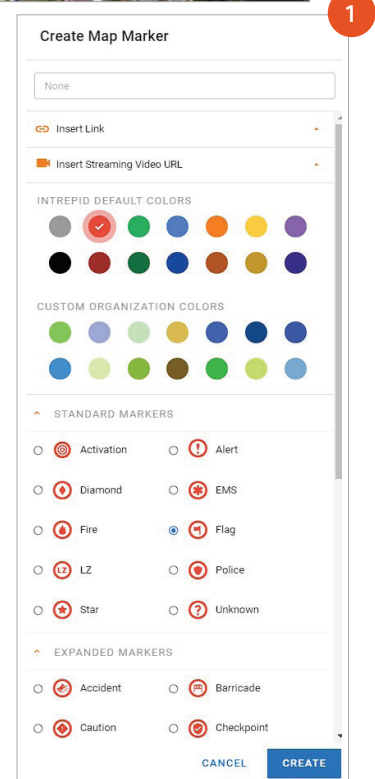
1

Create Map Marker

None

Insert Link

Insert Streaming Video URL

INTREPID DEFAULT COLORS

CUSTOM ORGANIZATION COLORS

STANDARD MARKERS

Activation
Alert
Diamond
EMS
Fire
Flag
LZ
Police
Star
Unknown

EXPANDED MARKERS

Accident
Barricade
Caution
Checkpoint

CANCEL
CREATE